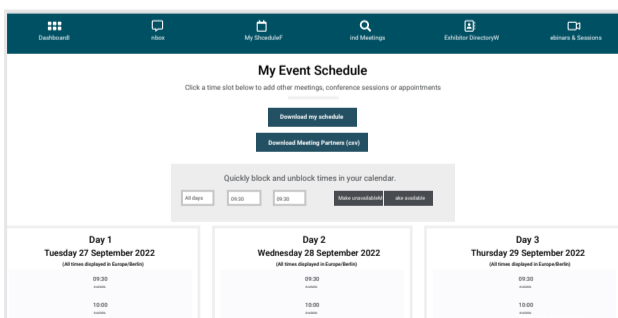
Dashboardl
nbox
My ShceduleF
ind Meetings
Exhibitor DirectoryW
ebinars & Sessions

My Event Schedule

Click a time slot below to add other meetings, conference sessions or appointments

Download my schedule

Download Meeting Partners (csv)

Quickly block and unblock times in your calendar.

All days
09:30
09:30
Make unavailableM
ake available

Day 1
Tuesday 27 September 2022
(All times displayed in Europe/Berlin)
09:30
available
10:00
available

Day 2
Wednesday 28 September 2022
(All times displayed in Europe/Berlin)
09:30
available
10:00
available

Day 3
Thursday 29 September 2022
(All times displayed in Europe/Berlin)
09:30
available
10:00
available